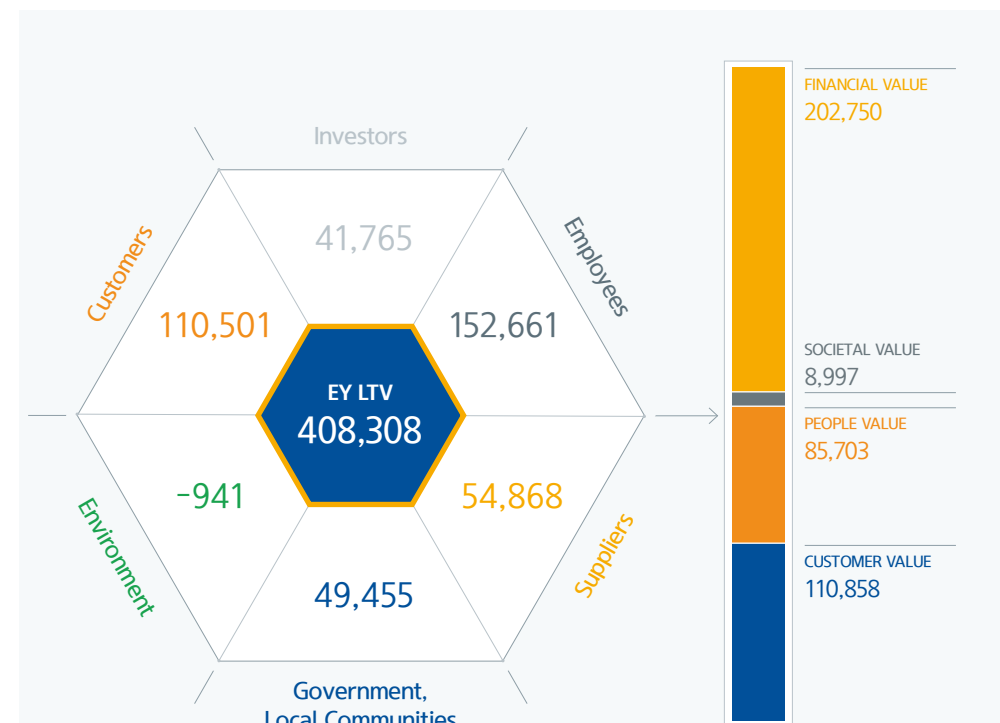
Investors

41,765

Customers

110,501

Employees

152,661

EY LTV
408,308

Environment

-941

54,868

Suppliers

49,455

Government, Local Communities

FINANCIAL VALUE
202,750

SOCIETAL VALUE
8,997

PEOPLE VALUE
85,703

CUSTOMER VALUE
110,858